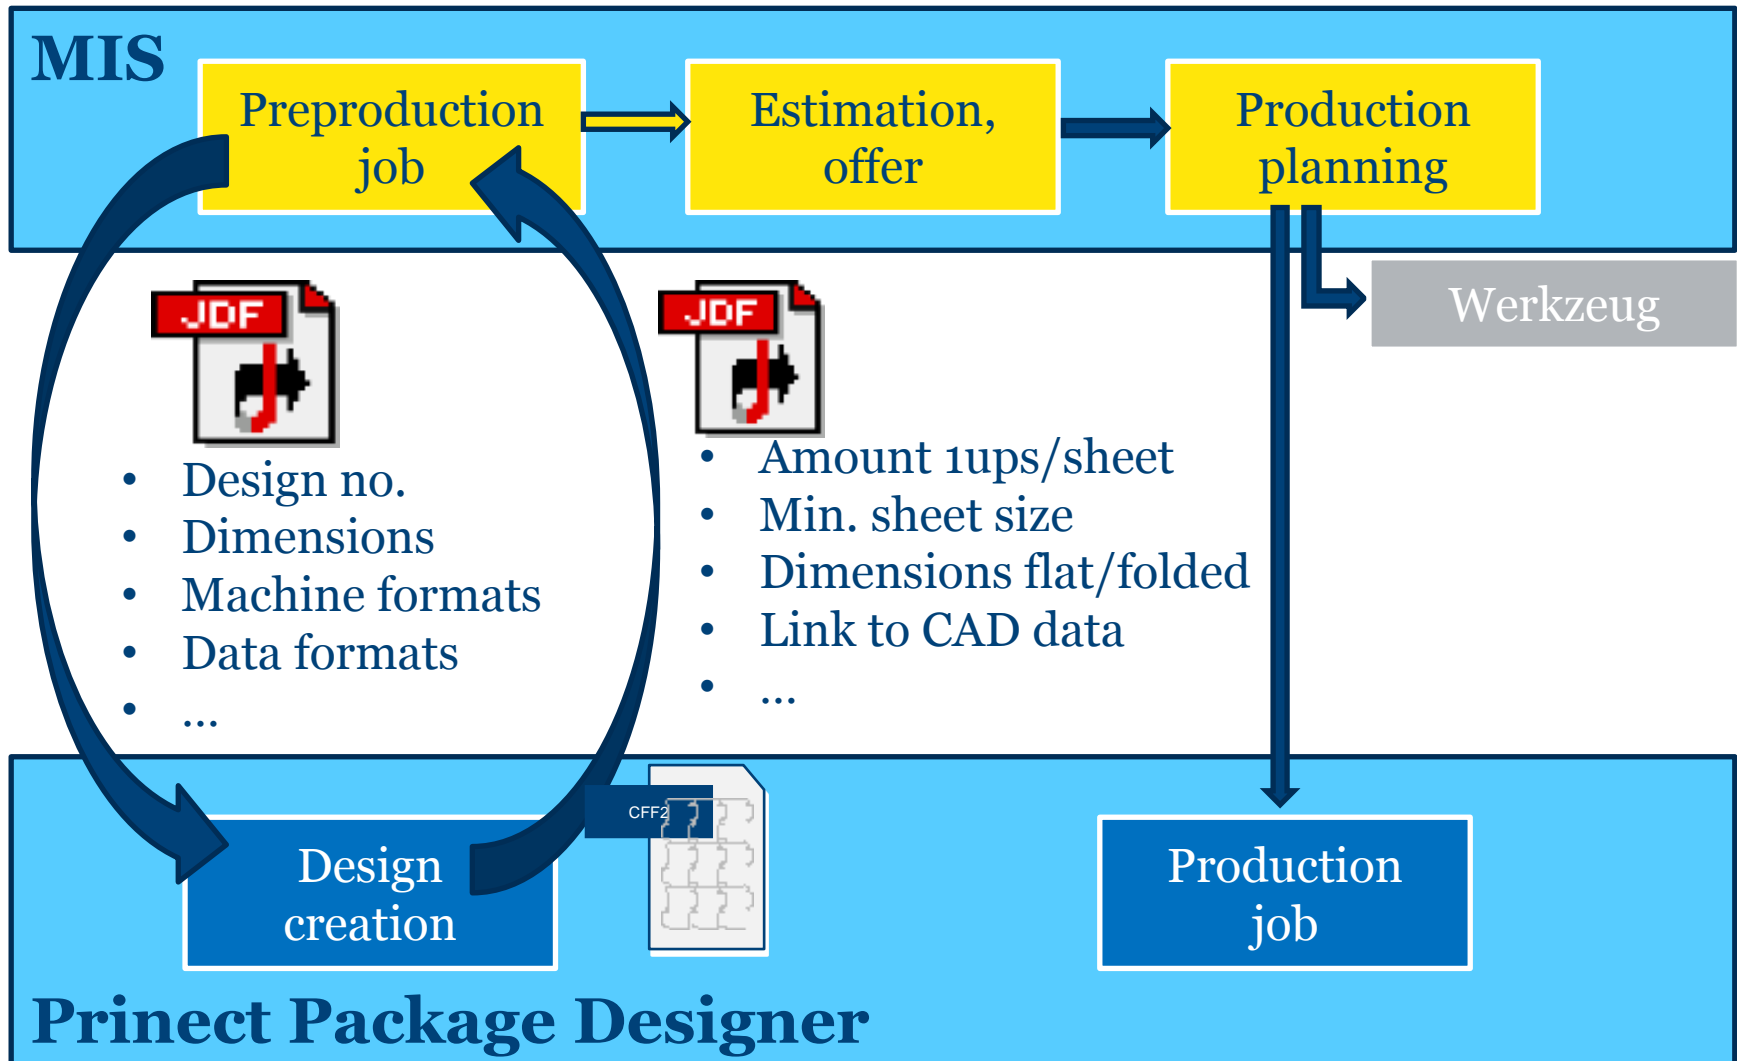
MIS

Preproduction job

Estimation, offer

Production planning

Werkzeug

JDF

JDF

• Design no.
• Dimensions
• Machine formats
• Data formats
• ...

• Amount 1ups/sheet
• Min. sheet size
• Dimensions flat/folded
• Link to CAD data
• ...

CFF2

Design creation

Production job

Prinect Package Designer